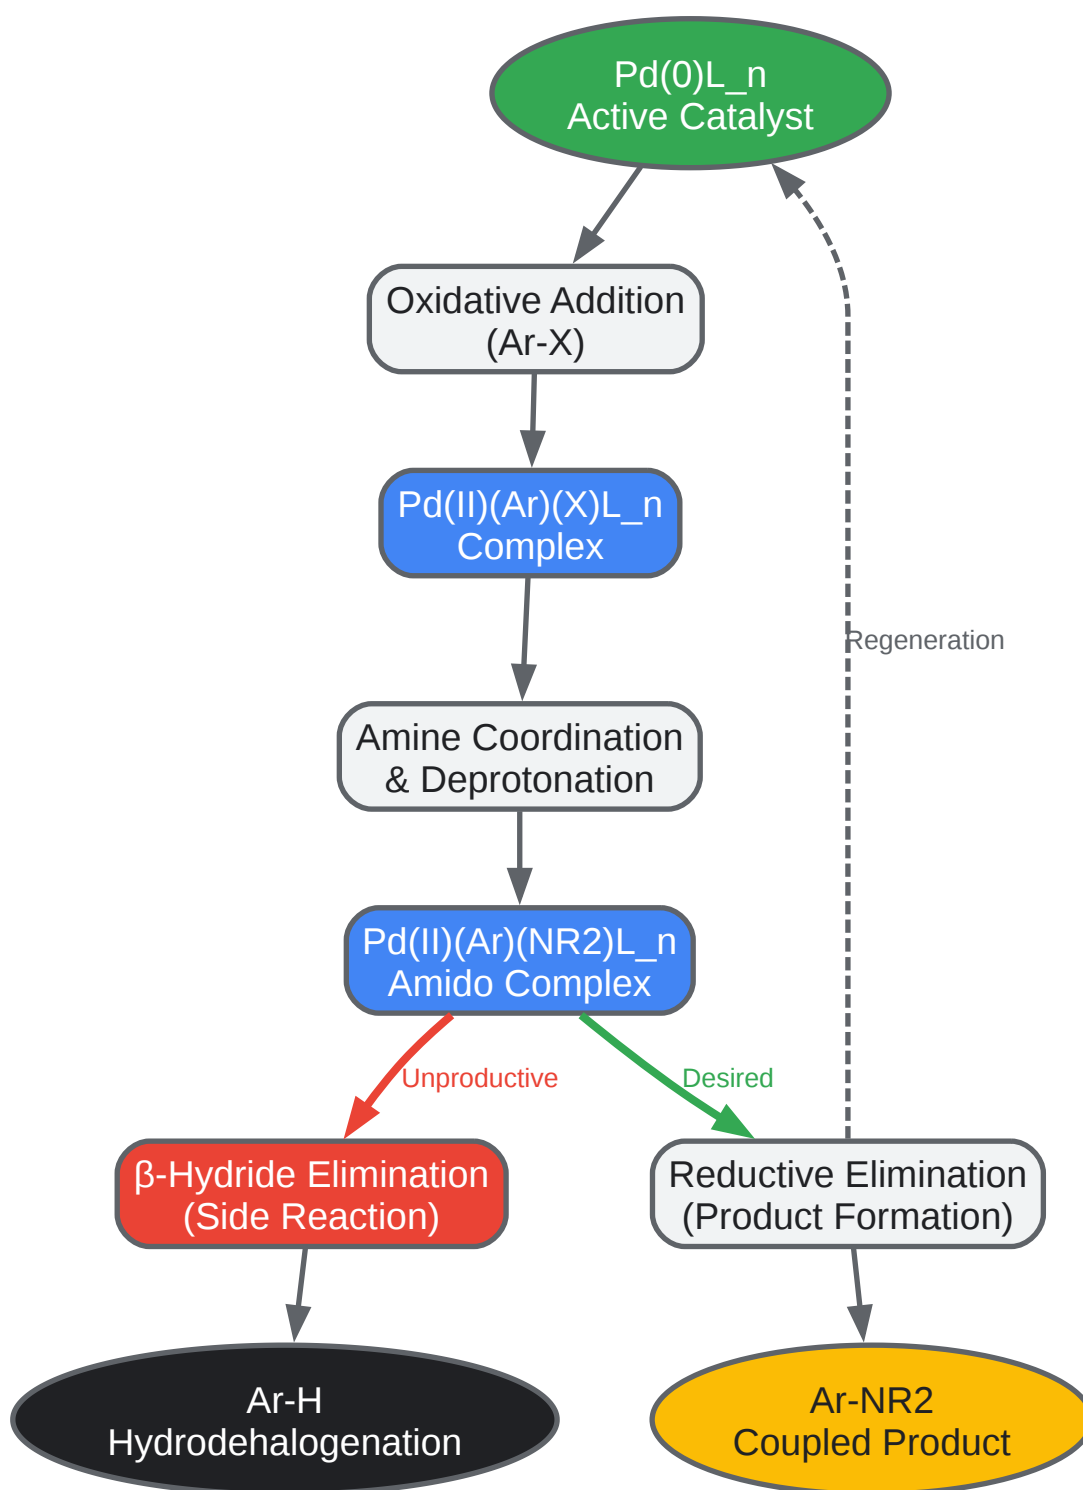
Pd(0)L_n
Active Catalyst

Oxidative Addition
(Ar-X)

Pd(II)(Ar)(X)L_n
Complex

Amine Coordination
& Deprotonation

Pd(II)(Ar)(NR2)L_n
Amido Complex

Unproductive

Desired

Regeneration

β-Hydride Elimination
(Side Reaction)

Reductive Elimination
(Product Formation)

Ar-H
Hydrodehalogenation

Ar-NR2
Coupled Product